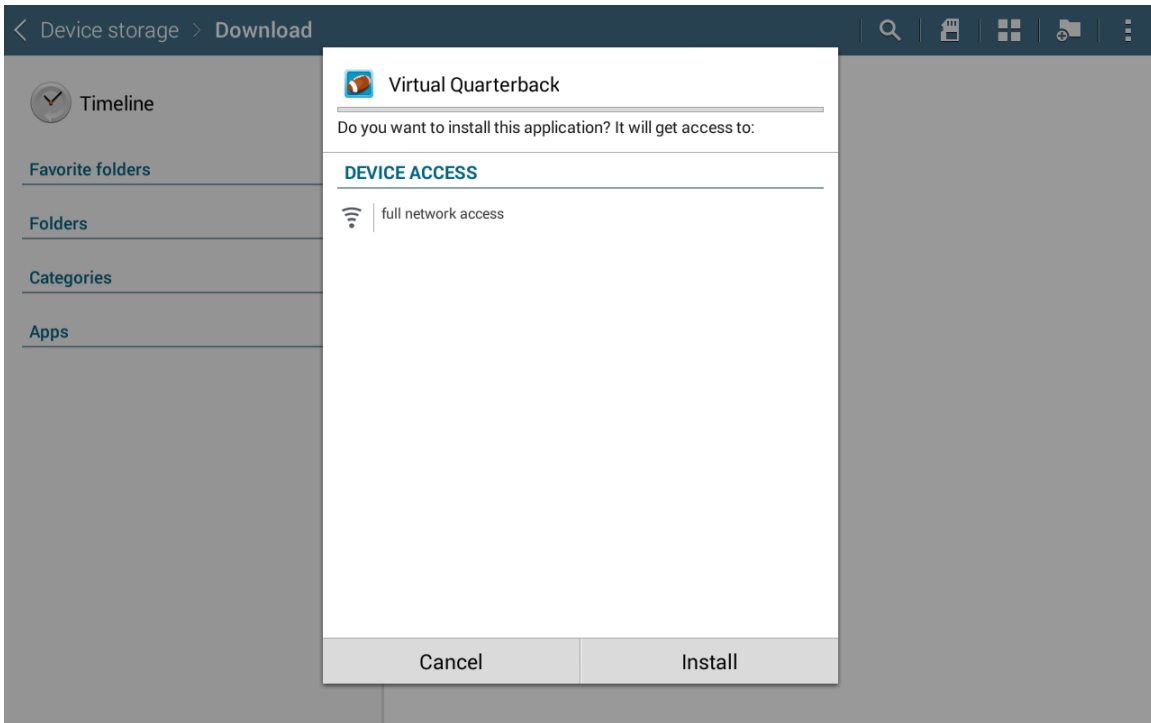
Device storage > Download

Timeline

Favorite folders

Folders

Categories

Apps

Virtual Quarterback

Do you want to install this application? It will get access to:

DEVICE ACCESS

full network access

Cancel

Install